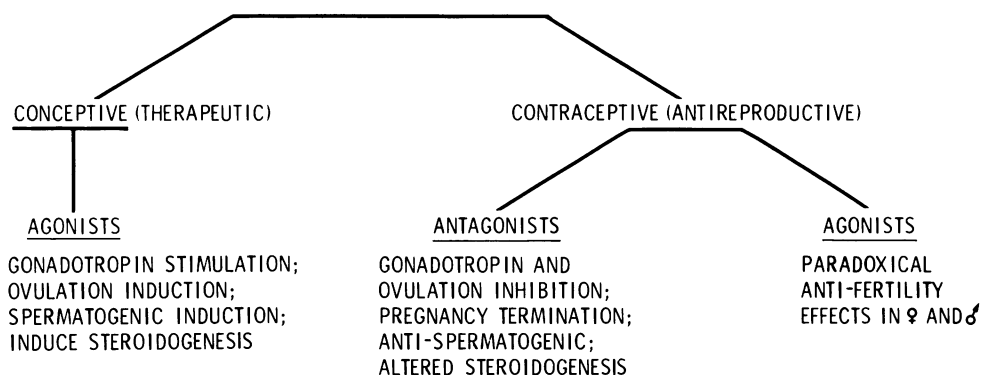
CONCEPTIVE (THERAPEUTIC)

CONTRACEPTIVE (ANTIREPRODUCTIVE)

AGONISTS

GONADOTROPIN STIMULATION; OVULATION INDUCTION; SPERMATOGENIC INDUCTION; INDUCE STEROIDOGENESIS

ANTAGONISTS

GONADOTROPIN AND OVULATION INHIBITION; PREGNANCY TERMINATION; ANTI-SPERMATOGENIC; ALTERED STEROIDOGENESIS

AGONISTS

PARADOXICAL ANTI-FERTILITY EFFECTS IN ♀ AND ♂